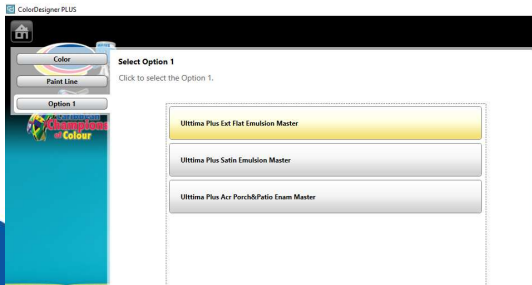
ColorDesigner PLUS

Color

Paint Line

Option 1

Champions of Colour

Select Option 1

Click to select the Option 1.

Ulttima Plus Ext Flat Emulsion Master

Ulttima Plus Satin Emulsion Master

Ulttima Plus Acr Porch&Patio Enam Master